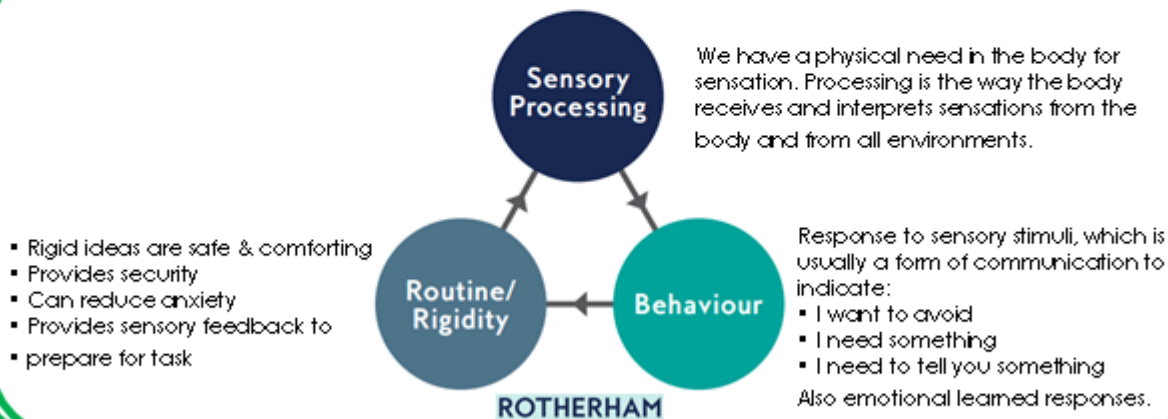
Sensory Processing

We have a physical need in the body for sensation. Processing is the way the body receives and interprets sensations from the body and from all environments.

- Rigid ideas are safe & comforting
- Provides security
- Can reduce anxiety
- Provides sensory feedback to
- prepare for task

Routine/ Rigidity

Behaviour

Response to sensory stimuli, which is usually a form of communication to indicate:
- I want to avoid
- I need something
- I need to tell you something

Also emotional learned responses.

ROTHERHAM